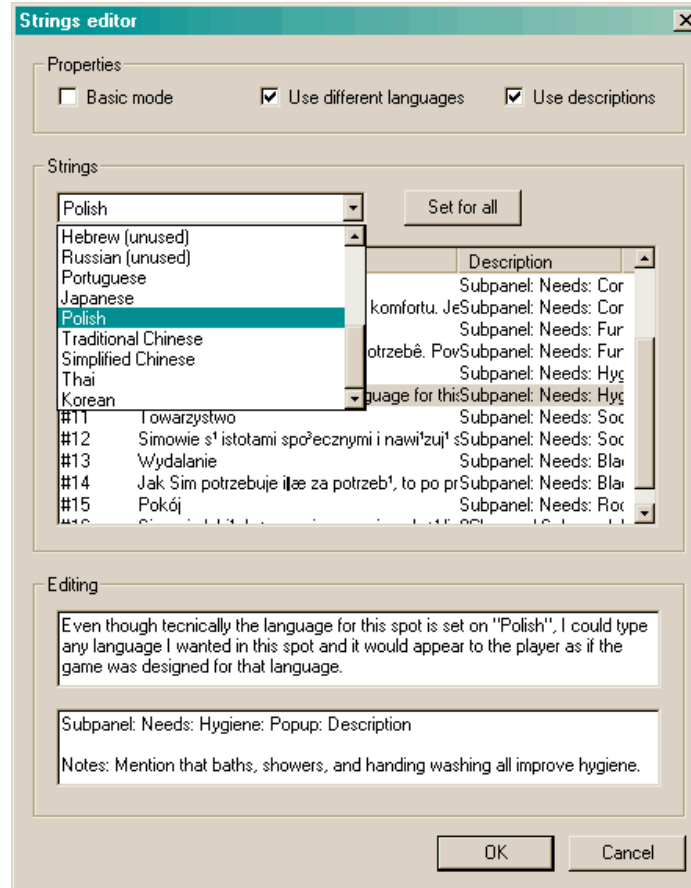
Strings editor

Properties

Basic mode

Use different languages

Use descriptions

Strings

Polish

Set for all

Hebrew (unused)
Russian (unused)
Portuguese
Japanese
Polish
Traditional Chinese
Simplified Chinese
Thai
Korean

Description

| | | |
|---|---|---|
| | | Subpanel: Needs: Cor |
| | komfortu. Je | Subpanel: Needs: Cor |
| | | Subpanel: Needs: Fur |
| | otrzebê. Pov | Subpanel: Needs: Fur |
| | | Subpanel: Needs: Hyg |
| | guage for this | Subpanel: Needs: Hyg |
| #11 | Towarzystwo | Subpanel: Needs: Soc |
| #12 | Simowie s¹ istotami spo³ecznymi i nawi¹zuj¹ s | Subpanel: Needs: Soc |
| #13 | Wydalanie | Subpanel: Needs: Bla |
| #14 | Jak Sim potrzebuje i¶æ za potrzeb¹, to po pr | Subpanel: Needs: Bla |
| #15 | Pokój | Subpanel: Needs: Roo |
| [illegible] | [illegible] | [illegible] |

Editing

Even though tecnically the language for this spot is set on "Polish", I could type any language I wanted in this spot and it would appear to the player as if the game was designed for that language.

Subpanel: Needs: Hygiene: Popup: Description

Notes: Mention that baths, showers, and handing washing all improve hygiene.

OK

Cancel